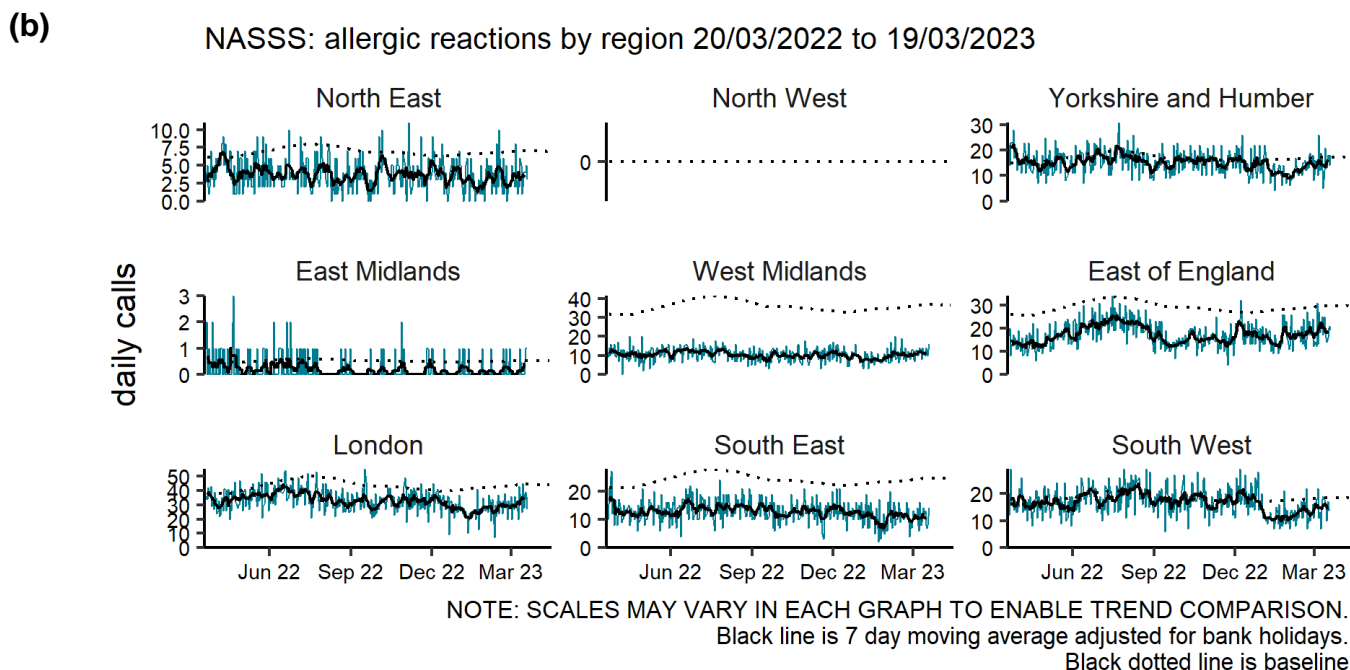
(b)

NASSS: allergic reactions by region 20/03/2022 to 19/03/2023

North East

10.0
7.5
5.0
2.5
0.0

North West

0

Yorkshire and Humber

30
20
10
0

daily calls

East Midlands

3
2
1
0

West Midlands

40
30
20
10
0

East of England

30
20
10
0

London

50
40
30
20
10
0

Jun 22 Sep 22 Dec 22 Mar 23

South East

20
10
0

Jun 22 Sep 22 Dec 22 Mar 23

South West

20
10
0

Jun 22 Sep 22 Dec 22 Mar 23

NOTE: SCALES MAY VARY IN EACH GRAPH TO ENABLE TREND COMPARISON.
Black line is 7 day moving average adjusted for bank holidays.
Black dotted line is baseline